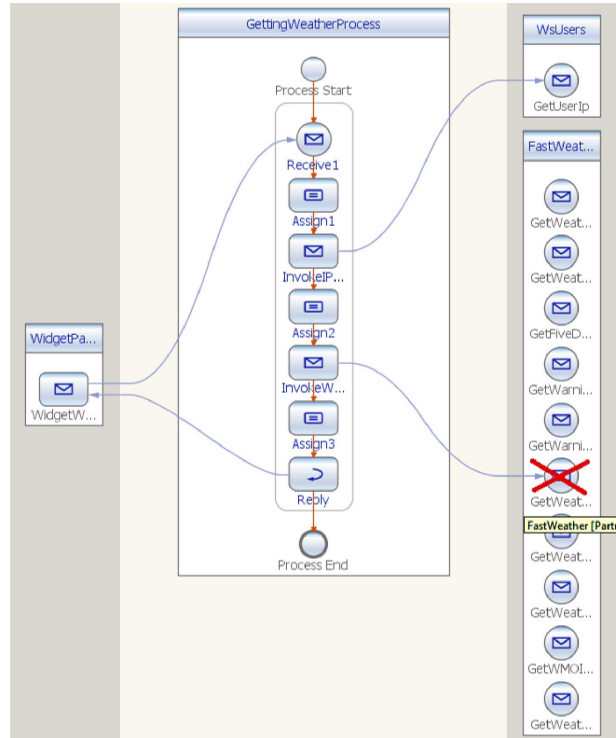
WidgetPa...

WidgetW...

GettingWeatherProcess

Process Start

Receive1

Assign1

InvokeIP...

Assign2

InvokeW...

Assign3

Reply

Process End

WsUsers

GetUserIp

FastWeat...

GetWeat...

GetWeat...

GetFiveD...

GetWarni...

GetWarni...

GetWeat...

FastWeather [Partn

GetWeat...

GetWeat...

GetWMOI...

GetWeat...